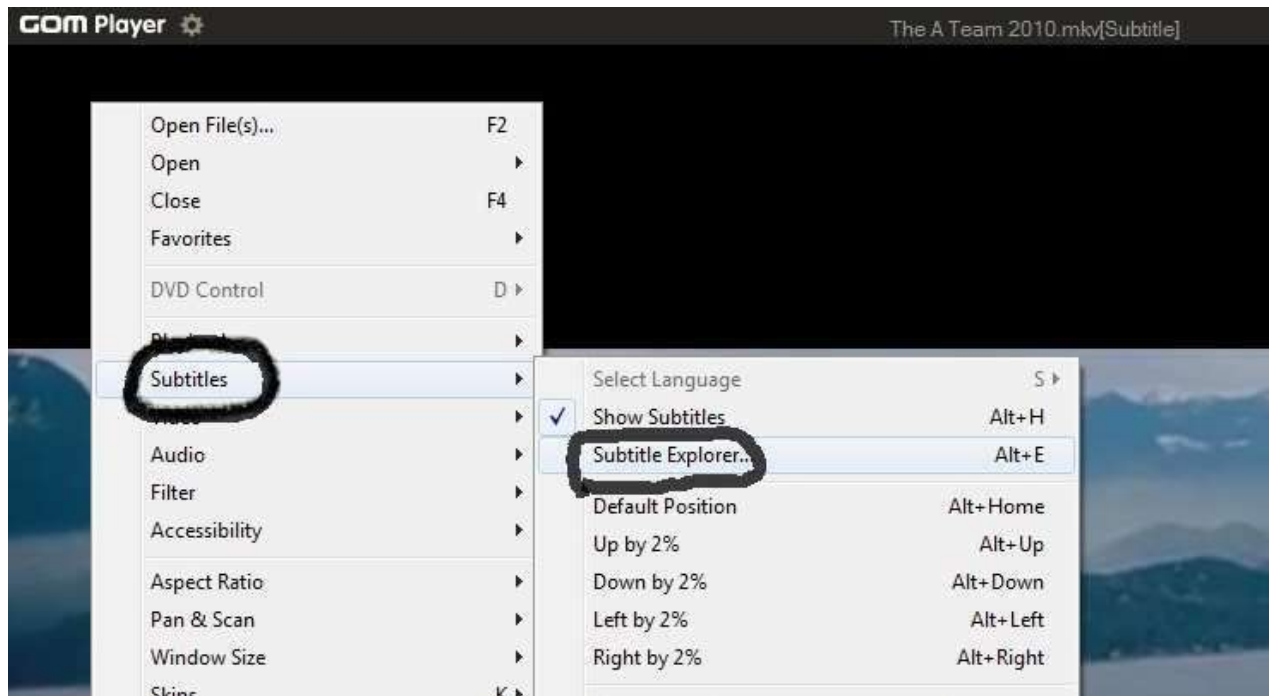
GOM Player

The A Team 2010.mkv[Subtitle]

Open File(s)... F2
Open
Close F4
Favorites
DVD Control D
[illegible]
Subtitles
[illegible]
Audio
Filter
Accessibility
Aspect Ratio
Pan & Scan
Window Size
Skins K

Select Language S
✓ Show Subtitles Alt+H
Subtitle Explorer... Alt+E
Default Position Alt+Home
Up by 2% Alt+Up
Down by 2% Alt+Down
Left by 2% Alt+Left
Right by 2% Alt+Right